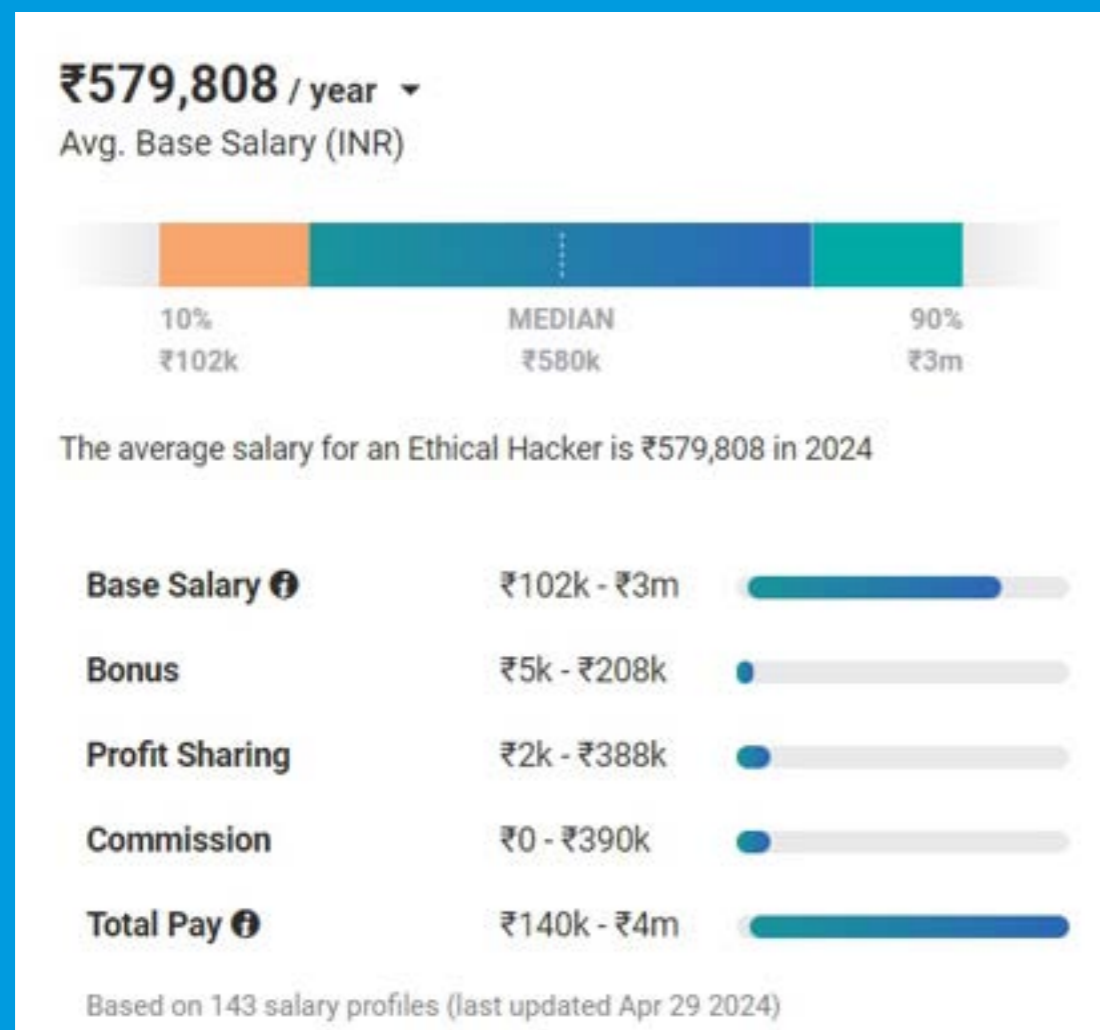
₹579,808 / year
Avg. Base Salary (INR)

10%
₹102k

MEDIAN
₹580k

90%
₹3m

The average salary for an Ethical Hacker is ₹579,808 in 2024

| | | |
|---|---|---|
| Base Salary | ₹102k - ₹3m | |
| Bonus | ₹5k - ₹208k | |
| Profit Sharing | ₹2k - ₹388k | |
| Commission | ₹0 - ₹390k | |
| Total Pay | ₹140k - ₹4m | |

Based on 143 salary profiles (last updated Apr 29 2024)